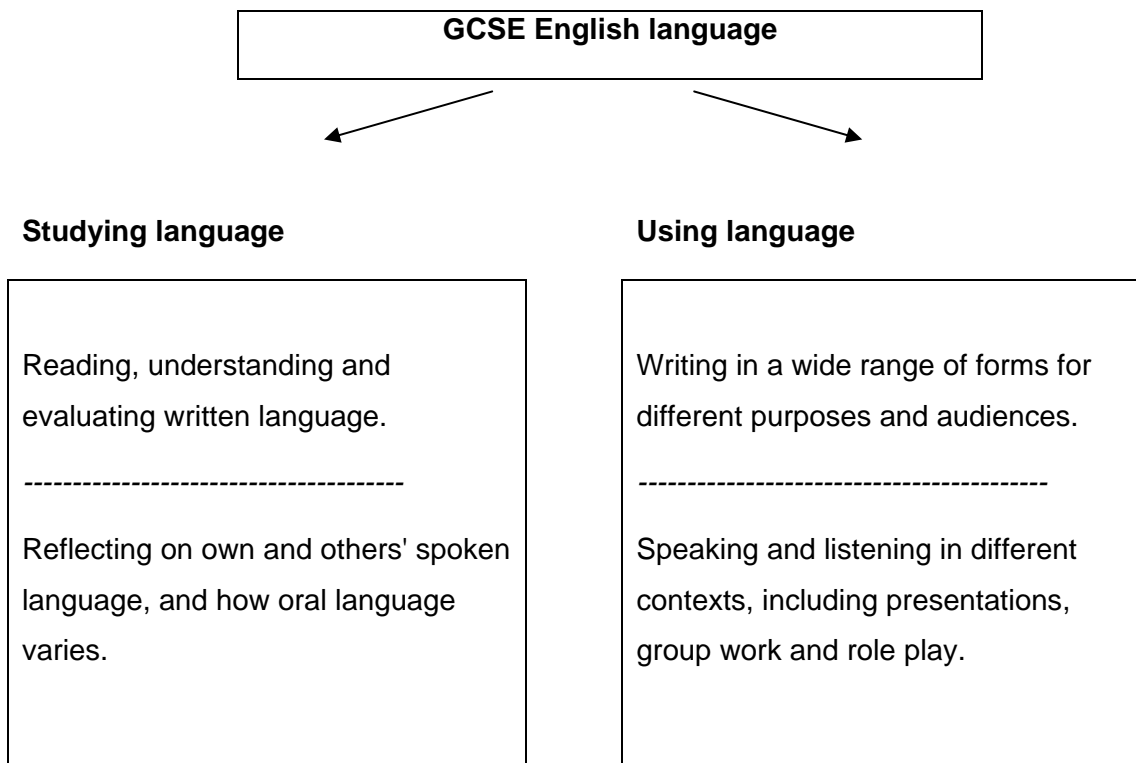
GCSE English language

Studying language

Reading, understanding and evaluating written language.

--------------------------------------

Reflecting on own and others' spoken language, and how oral language varies.

Using language

Writing in a wide range of forms for different purposes and audiences.

-----------------------------------------

Speaking and listening in different contexts, including presentations, group work and role play.